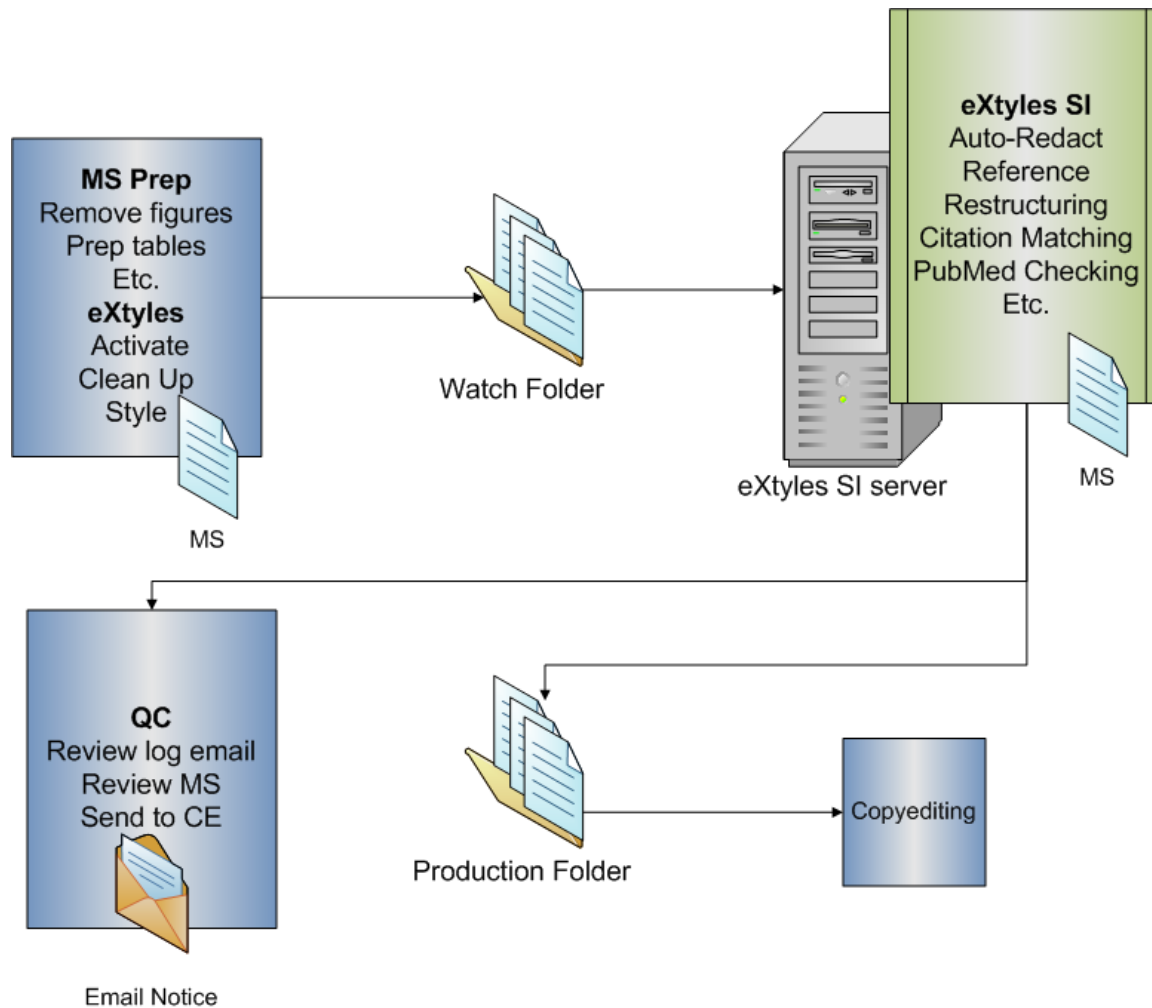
MS Prep
Remove figures
Prep tables
Etc.
eXtyles
Activate
Clean Up
Style

MS

Watch Folder

eXtyles SI server

eXtyles SI
Auto-Redact
Reference
Restructuring
Citation Matching
PubMed Checking
Etc.

MS

QC
Review log email
Review MS
Send to CE

Email Notice

Production Folder

Copyediting